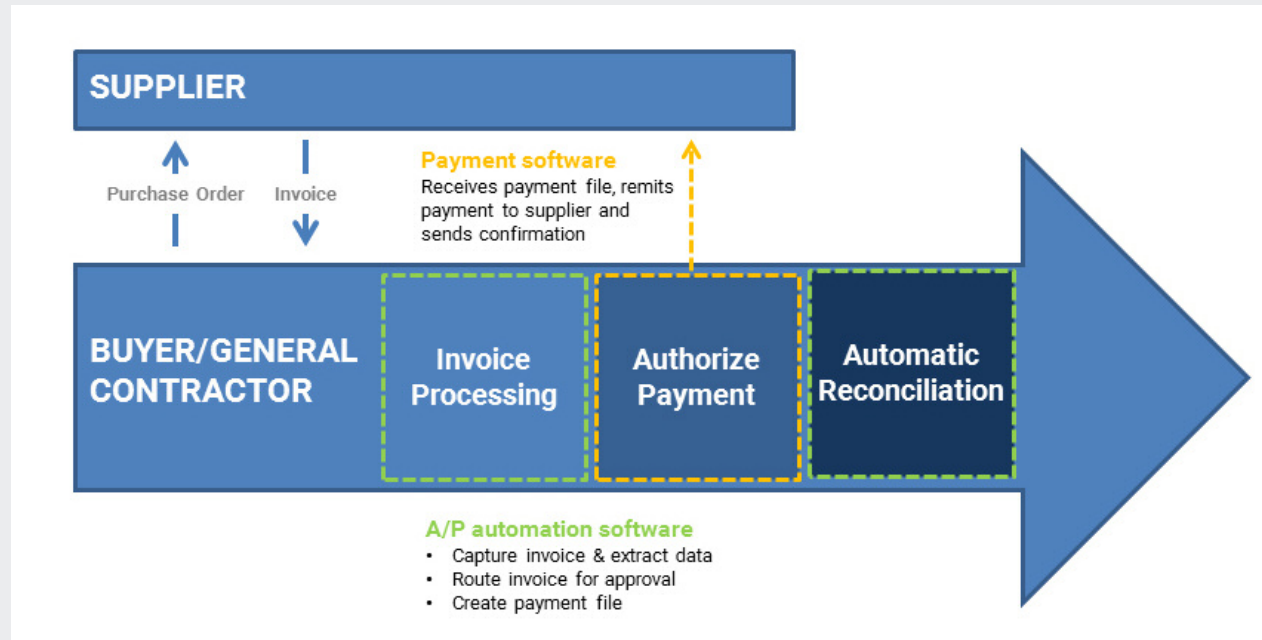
SUPPLIER

Purchase Order

Invoice

Payment software
Receives payment file, remits payment to supplier and sends confirmation

BUYER/GENERAL CONTRACTOR

Invoice Processing

Authorize Payment

Automatic Reconciliation

A/P automation software
• Capture invoice & extract data
• Route invoice for approval
• Create payment file